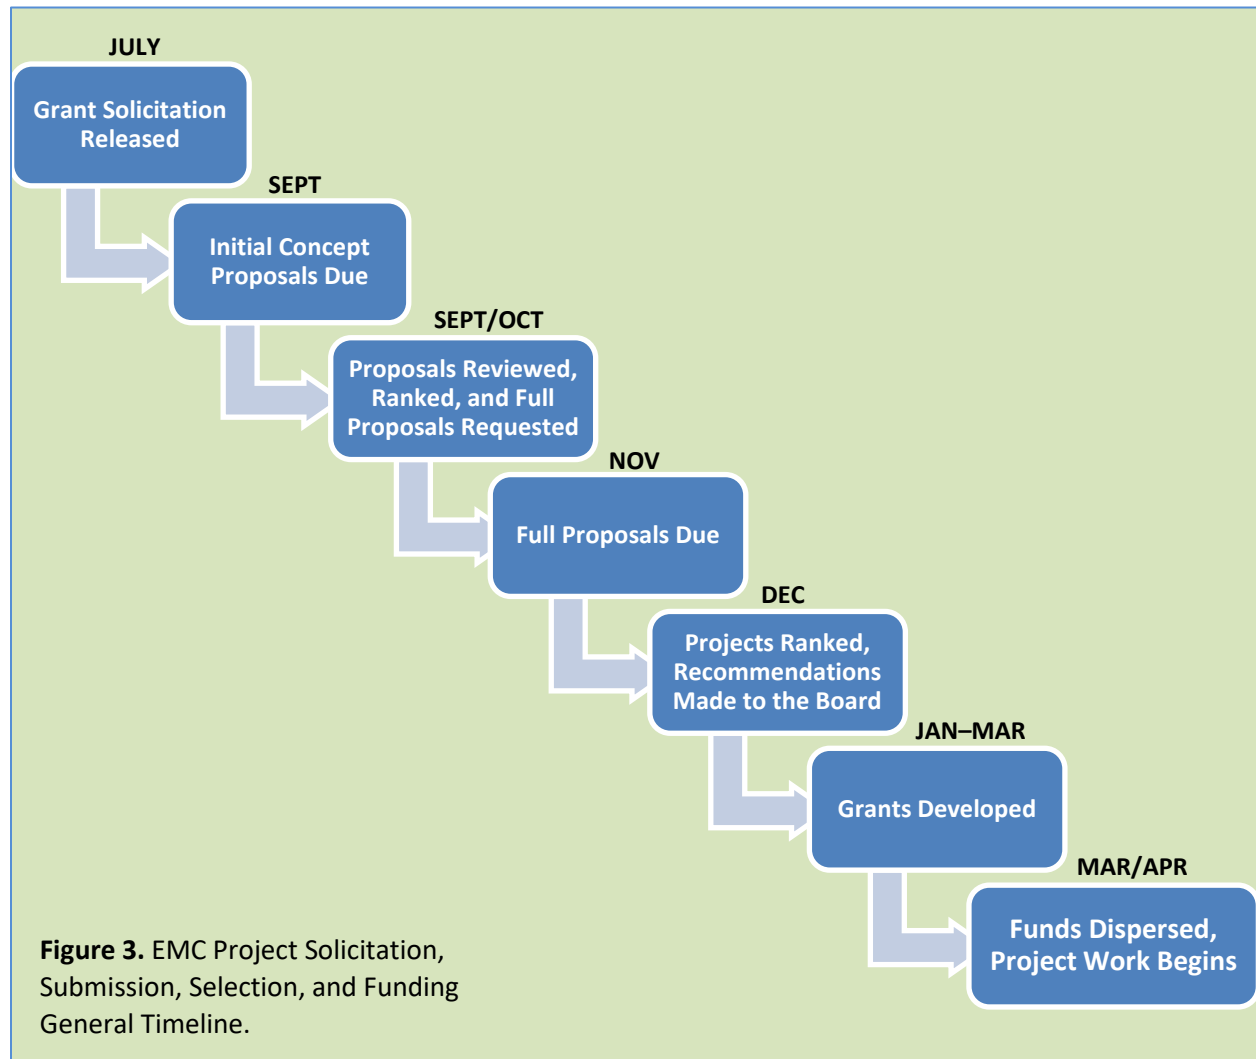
JULY

Grant Solicitation Released

SEPT

Initial Concept Proposals Due

SEPT/OCT

Proposals Reviewed, Ranked, and Full Proposals Requested

NOV

Full Proposals Due

DEC

Projects Ranked, Recommendations Made to the Board

JAN–MAR

Grants Developed

MAR/APR

Funds Dispersed, Project Work Begins

**Figure 3.** EMC Project Solicitation, Submission, Selection, and Funding General Timeline.